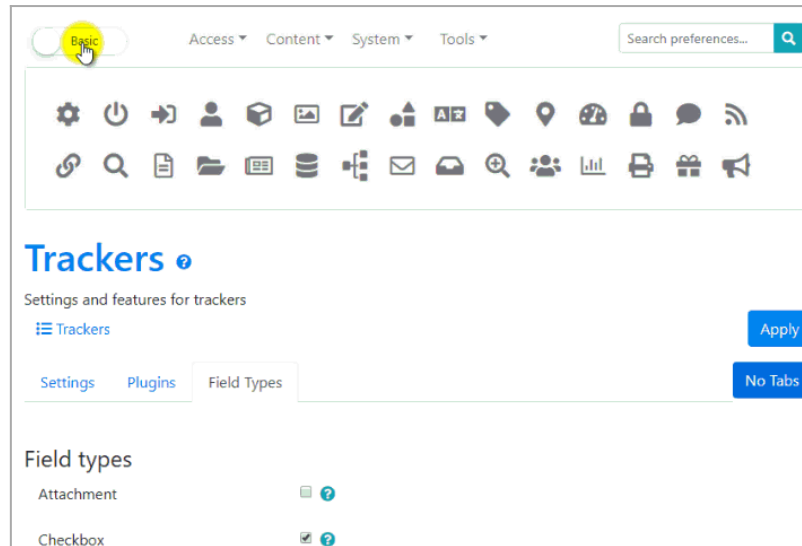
Basic

Access ▾ Content ▾ System ▾ Tools ▾

Search preferences...

Trackers

Settings and features for trackers

Trackers

Apply

Settings Plugins Field Types

No Tabs

Field types

Attachment

Checkbox